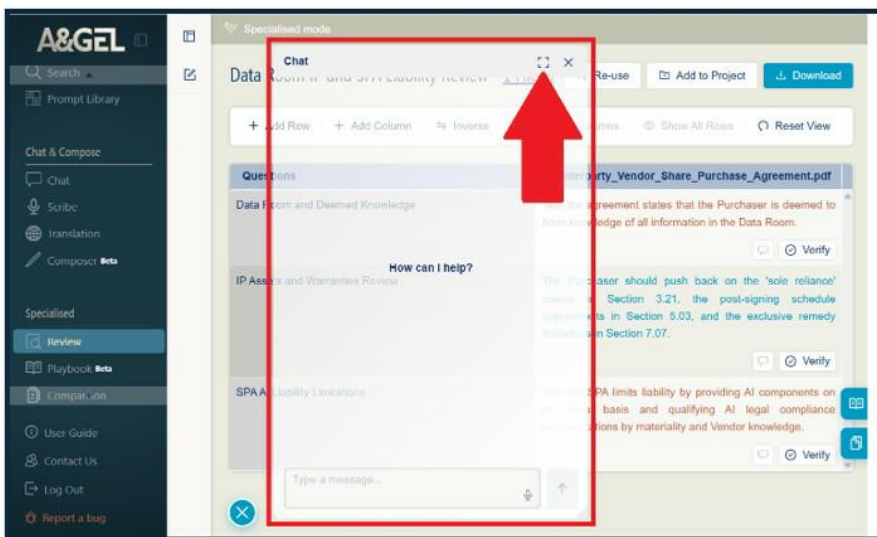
A&GEL

Search

Prompt Library

Chat & Compose

Chat

Scribe

Translation

Composer Beta

Specialised

Review

Playbook Beta

Comparison

User Guide

Contact Us

Log Out

Report a bug

Specialised mode

Data Room IP and SPA Liability Review

Re-use

Add to Project

Download

+ Add Row

+ Add Column

Inverse

Show All Rows

Reset View

Questions

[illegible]rty_Vendor_Share_Purchase_Agreement.pdf

Data Room and Deemed Knowledge

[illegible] agreement states that the Purchaser is deemed to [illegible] knowledge of all information in the Data Room.

Verify

IP Assets and Warranties Review

The Purchaser should push back on the 'sole reliance' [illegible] Section 3.21, the post-signing schedule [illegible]ts in Section 5.03, and the exclusive remedy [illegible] in Section 7.07.

Verify

SPA Liability Limitations

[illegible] SPA limits liability by providing AI components on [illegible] basis and qualifying AI legal compliance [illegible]tions by materiality and Vendor knowledge.

Verify

Chat

How can I help?

Type a message...